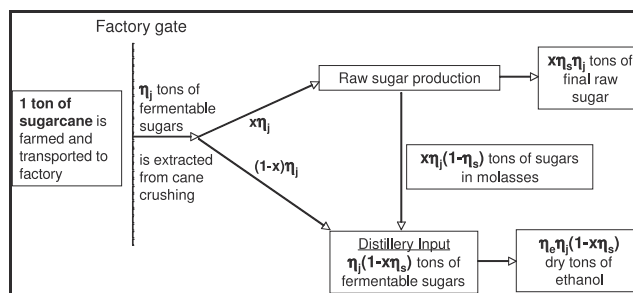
Factory gate

**1 ton of sugarcane** is farmed and transported to factory

$\eta_j$ tons of fermentable sugars

is extracted from cane crushing

$x\eta_j$

$(1-x)\eta_j$

Raw sugar production

$x\eta_s\eta_j$ tons of final raw sugar

$x\eta_j(1-\eta_s)$ tons of sugars in molasses

Distillery Input
$\eta_j(1-x\eta_s)$ tons of fermentable sugars

$\eta_e\eta_j(1-x\eta_s)$ dry tons of ethanol